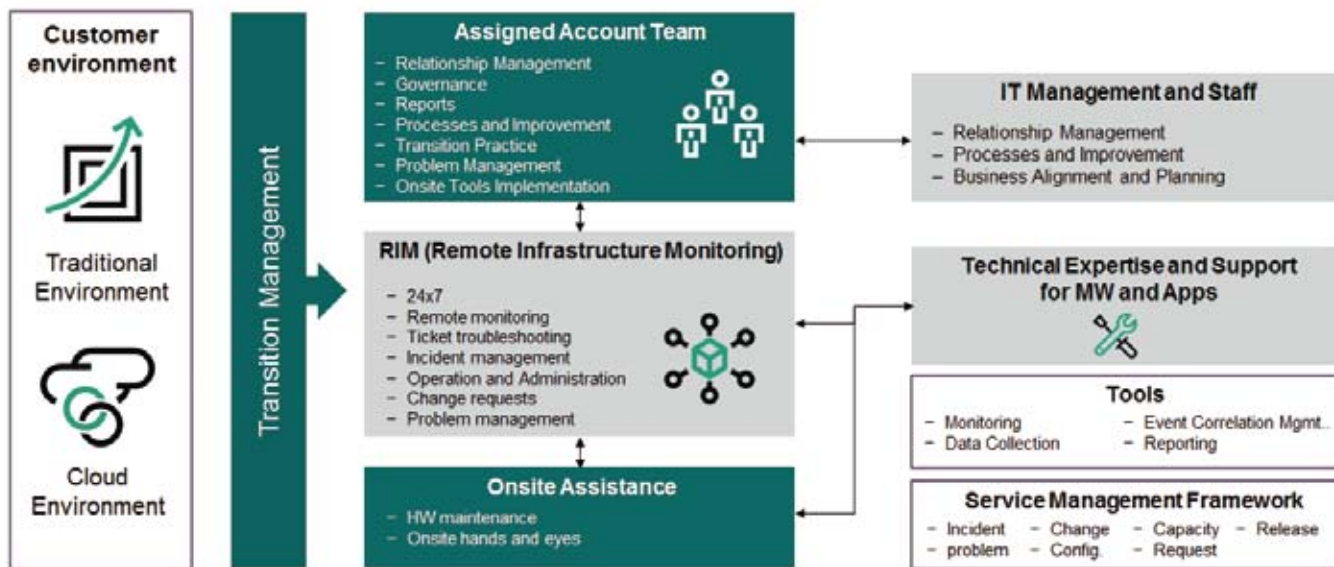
Customer environment

Traditional Environment

Cloud Environment

Transition Management

Assigned Account Team

- Relationship Management
- Governance
- Reports
- Processes and Improvement
- Transition Practice
- Problem Management
- Onsite Tools Implementation

RIM (Remote Infrastructure Monitoring)

- 24x7
- Remote monitoring
- Ticket troubleshooting
- Incident management
- Operation and Administration
- Change requests
- Problem management

Onsite Assistance

- HW maintenance
- Onsite hands and eyes

IT Management and Staff

- Relationship Management
- Processes and Improvement
- Business Alignment and Planning

Technical Expertise and Support for MW and Apps

Tools

- Monitoring
- Data Collection
- Event Correlation Mgmt..
- Reporting

Service Management Framework

- Incident
- problem
- Change
- Config.
- Capacity
- Request
- Release